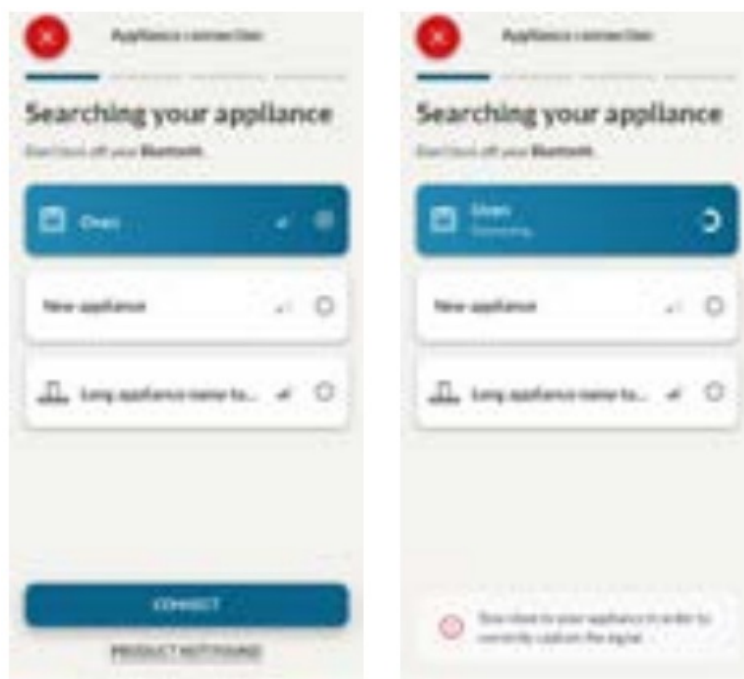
Appliance connection

Searching your appliance

Don't turn off your Bluetooth.

Oven

New appliance

Long appliance name to...

CONNECT

PRODUCT NOT FOUND

Appliance connection

Searching your appliance

Don't turn off your Bluetooth.

Oven
Connecting

New appliance

Long appliance name to...

Stay close to your appliance in order to correctly capture the signal.